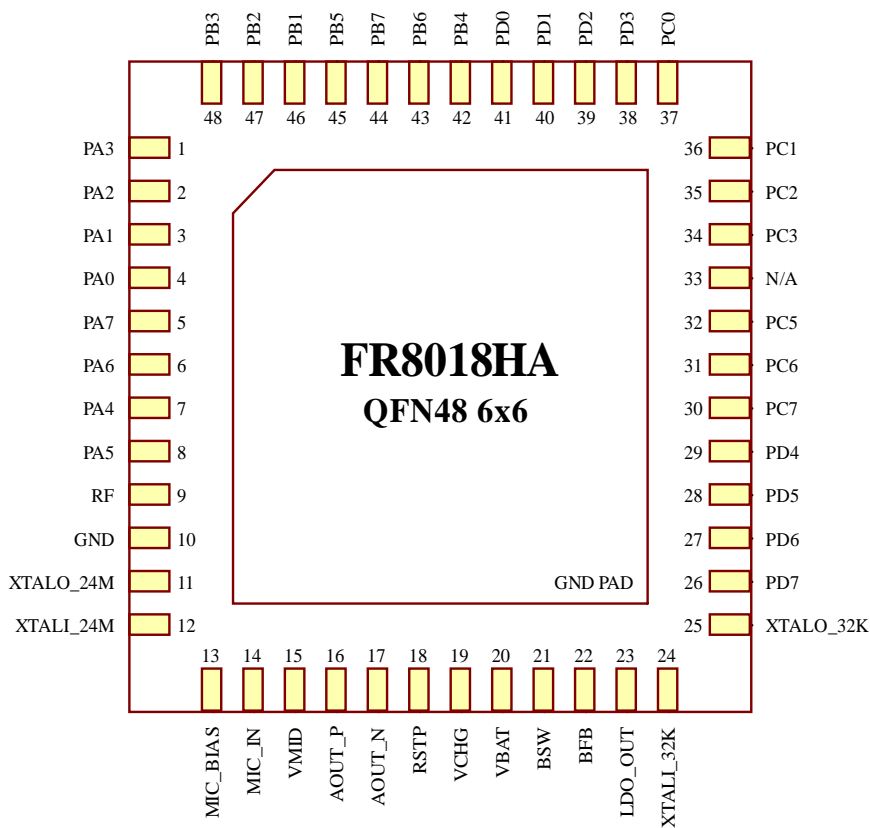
PB3 PB2 PB1 PB5 PB7 PB6 PB4 PD0 PD1 PD2 PD3 PC0

48 47 46 45 44 43 42 41 40 39 38 37

PA3 1
PA2 2
PA1 3
PA0 4
PA7 5
PA6 6
PA4 7
PA5 8
RF 9
GND 10
XTALO_24M 11
XTALI_24M 12

36 PC1
35 PC2
34 PC3
33 N/A
32 PC5
31 PC6
30 PC7
29 PD4
28 PD5
27 PD6
26 PD7
25 XTALO_32K

FR8018HA
QFN48 6x6

GND PAD

13 14 15 16 17 18 19 20 21 22 23 24

MIC_BIAS MIC_IN VMID AOUT_P AOUT_N RSTP VCHG VBAT BSW BFB LDO_OUT XTALI_32K